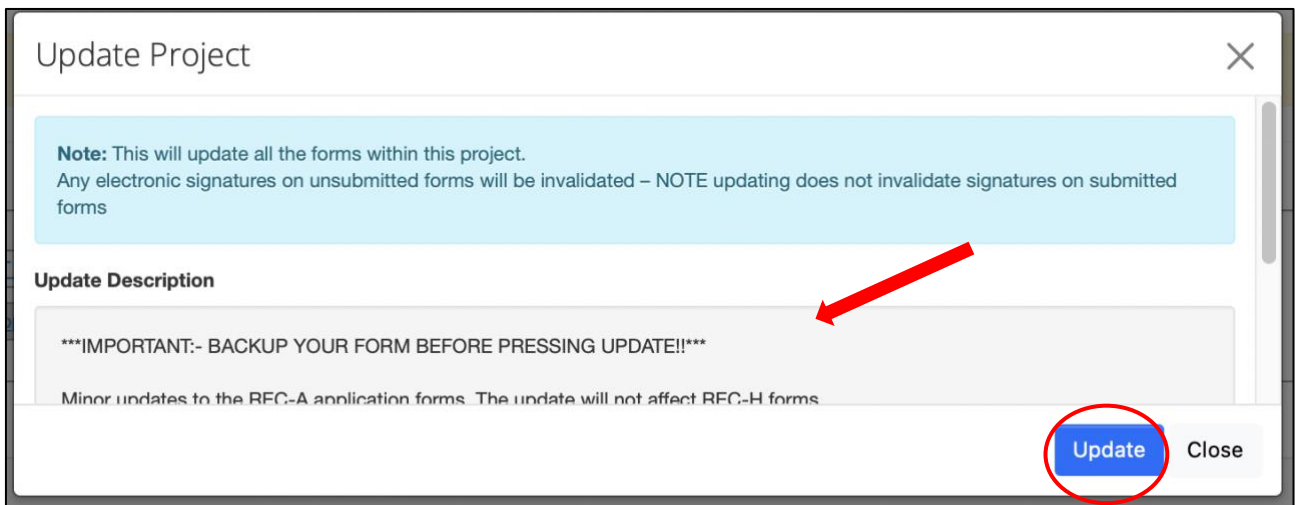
Update Project

Note: This will update all the forms within this project.
Any electronic signatures on unsubmitted forms will be invalidated – NOTE updating does not invalidate signatures on submitted forms

Update Description

***IMPORTANT:- BACKUP YOUR FORM BEFORE PRESSING UPDATE!!***

Minor updates to the REC-A application forms. The update will not affect REC-H forms.

Update
Close